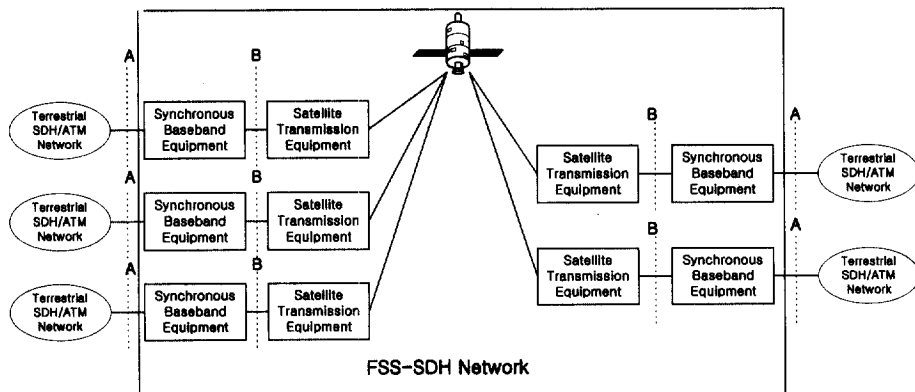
A

B

Terrestrial SDH/ATM Network

Synchronous Baseband Equipment

Satellite Transmission Equipment

A

B

Terrestrial SDH/ATM Network

Synchronous Baseband Equipment

Satellite Transmission Equipment

A

B

Terrestrial SDH/ATM Network

Synchronous Baseband Equipment

Satellite Transmission Equipment

B

A

Satellite Transmission Equipment

Synchronous Baseband Equipment

Terrestrial SDH/ATM Network

B

A

Satellite Transmission Equipment

Synchronous Baseband Equipment

Terrestrial SDH/ATM Network

FSS-SDH Network